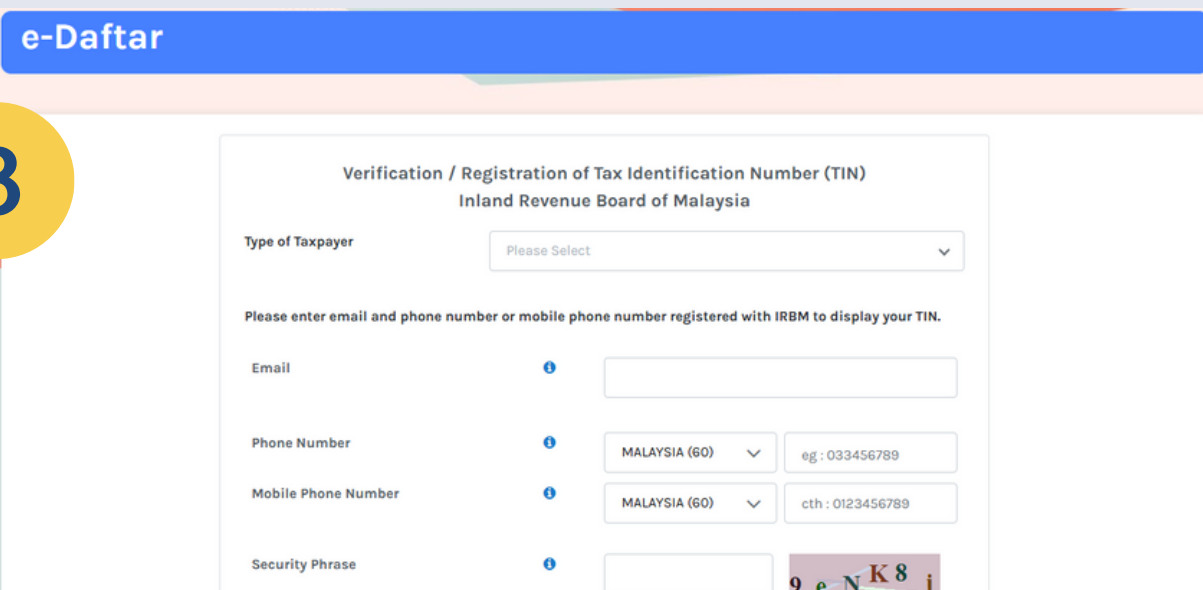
e-Daftar

3

Verification / Registration of Tax Identification Number (TIN)
Inland Revenue Board of Malaysia

Type of Taxpayer

Please Select

Please enter email and phone number or mobile phone number registered with IRBM to display your TIN.

Email

Phone Number

MALAYSIA (60)

eg : 033456789

Mobile Phone Number

MALAYSIA (60)

cth : 0123456789

Security Phrase

9 e N K 8 j